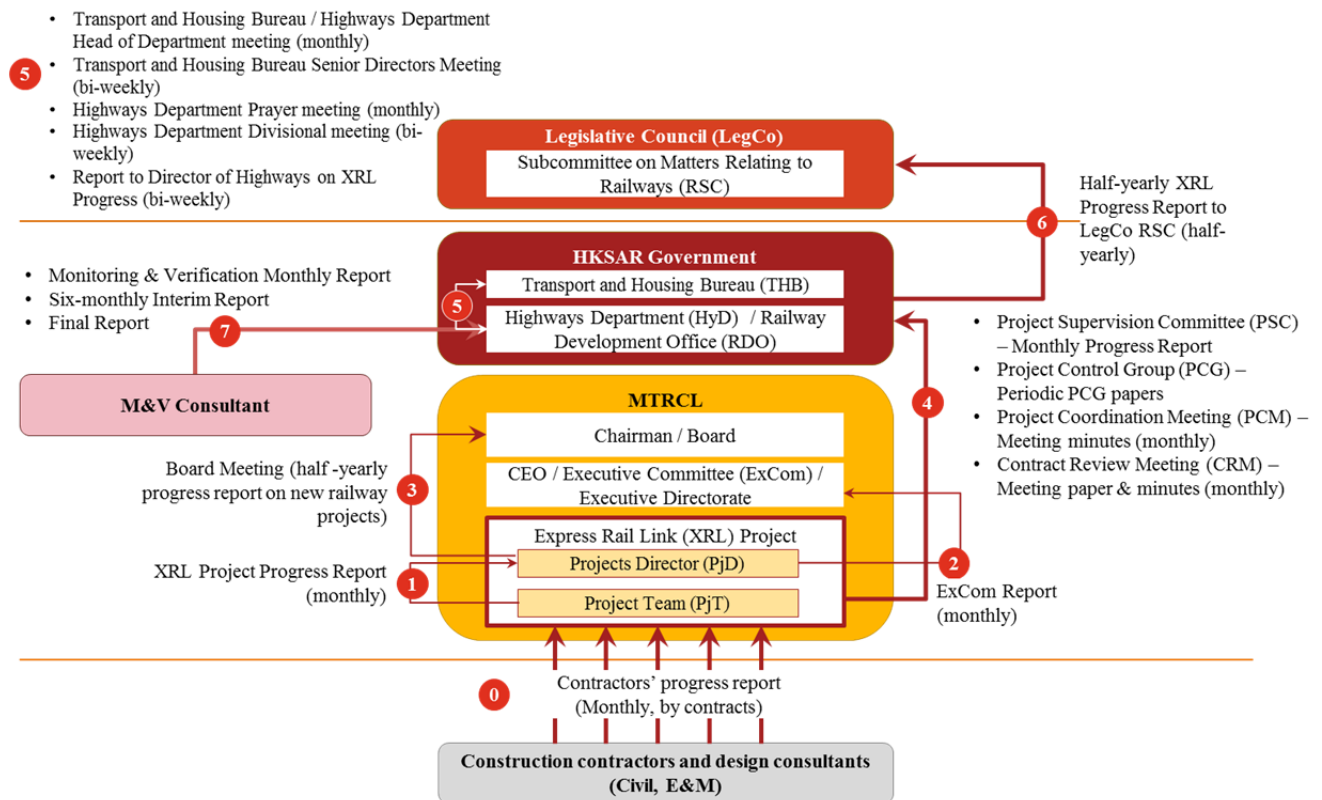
5

• Transport and Housing Bureau / Highways Department Head of Department meeting (monthly)
• Transport and Housing Bureau Senior Directors Meeting (bi-weekly)
• Highways Department Prayer meeting (monthly)
• Highways Department Divisional meeting (bi-weekly)
• Report to Director of Highways on XRL Progress (bi-weekly)

Legislative Council (LegCo)
Subcommittee on Matters Relating to Railways (RSC)

6
Half-yearly XRL Progress Report to LegCo RSC (half-yearly)

HKSAR Government
Transport and Housing Bureau (THB)
5
Highways Department (HyD) / Railway Development Office (RDO)

• Monitoring & Verification Monthly Report
• Six-monthly Interim Report
• Final Report

7

M&V Consultant

4

• Project Supervision Committee (PSC) – Monthly Progress Report
• Project Control Group (PCG) – Periodic PCG papers
• Project Coordination Meeting (PCM) – Meeting minutes (monthly)
• Contract Review Meeting (CRM) – Meeting paper & minutes (monthly)

MTRCL
Chairman / Board
CEO / Executive Committee (ExCom) / Executive Directorate
Express Rail Link (XRL) Project
Projects Director (PjD)
Project Team (PjT)

Board Meeting (half -yearly progress report on new railway projects)
3

XRL Project Progress Report (monthly)
1

2
ExCom Report (monthly)

0
Contractors' progress report (Monthly, by contracts)

Construction contractors and design consultants (Civil, E&M)